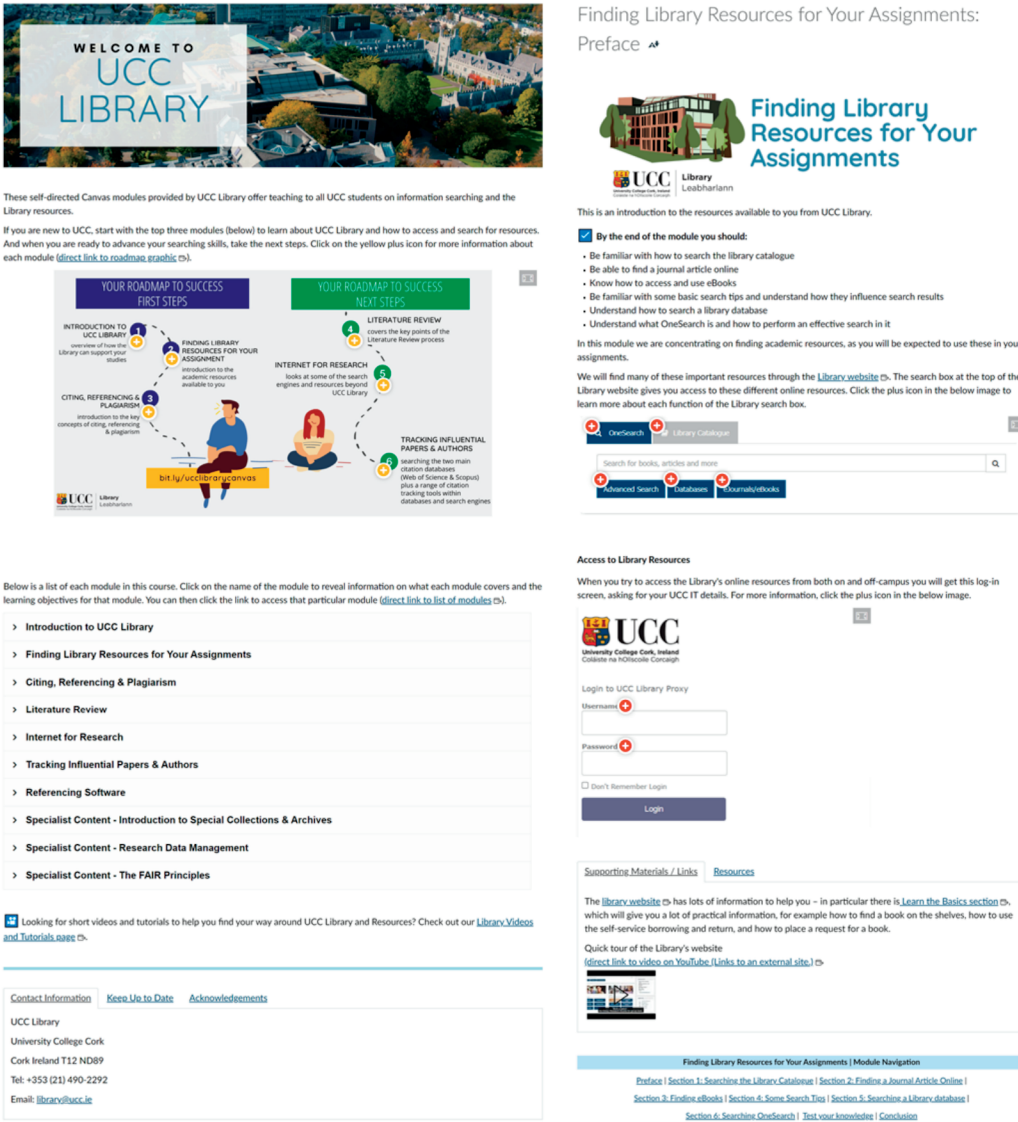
WELCOME TO
UCC
LIBRARY

These self-directed Canvas modules provided by UCC Library offer teaching to all UCC students on information searching and the Library resources.

If you are new to UCC, start with the top three modules (below) to learn about UCC Library and how to access and search for resources. And when you are ready to advance your searching skills, take the next steps. Click on the yellow plus icon for more information about each module (direct link to roadmap graphic).

YOUR ROADMAP TO SUCCESS
FIRST STEPS

YOUR ROADMAP TO SUCCESS
NEXT STEPS

1 INTRODUCTION TO UCC LIBRARY
overview of how the Library can support your studies

2 FINDING LIBRARY RESOURCES FOR YOUR ASSIGNMENT
introduction to the academic resources available to you

3 CITING, REFERENCING & PLAGIARISM
introduction to the key concepts of citing, referencing & plagiarism

4 LITERATURE REVIEW
covers the key points of the Literature Review process

5 INTERNET FOR RESEARCH
looks at some of the search engines and resources beyond UCC Library

6 TRACKING INFLUENTIAL PAPERS & AUTHORS
searching the two main citation databases (Web of Science & Scopus) plus a range of citation tracking tools within databases and search engines

bit.ly/ucclibrarycanvas

UCC Library Leabharlann

Below is a list of each module in this course. Click on the name of the module to reveal information on what each module covers and the learning objectives for that module. You can then click the link to access that particular module (direct link to list of modules).

Introduction to UCC Library
Finding Library Resources for Your Assignments
Citing, Referencing & Plagiarism
Literature Review
Internet for Research
Tracking Influential Papers & Authors
Referencing Software
Specialist Content - Introduction to Special Collections & Archives
Specialist Content - Research Data Management
Specialist Content - The FAIR Principles

Looking for short videos and tutorials to help you find your way around UCC Library and Resources? Check out our Library Videos and Tutorials page.

Contact Information | Keep Up to Date | Acknowledgements

UCC Library
University College Cork
Cork Ireland T12 ND89
Tel: +353 (21) 490-2292
Email: library@ucc.ie

Finding Library Resources for Your Assignments: Preface

Finding Library Resources for Your Assignments

UCC University College Cork, Ireland Coláiste na hOllscoile Corcaigh Library Leabharlann

This is an introduction to the resources available to you from UCC Library.

By the end of the module you should:
• Be familiar with how to search the library catalogue
• Be able to find a journal article online
• Know how to access and use eBooks
• Be familiar with some basic search tips and understand how they influence search results
• Understand how to search a library database
• Understand what OneSearch is and how to perform an effective search in it

In this module we are concentrating on finding academic resources, as you will be expected to use these in your assignments.

We will find many of these important resources through the Library website. The search box at the top of the Library website gives you access to these different online resources. Click the plus icon in the below image to learn more about each function of the Library search box.

OneSearch | Library Catalogue
Search for books, articles and more
Advanced Search | Databases | eJournals/eBooks

Access to Library Resources

When you try to access the Library's online resources from both on and off-campus you will get this log-in screen, asking for your UCC IT details. For more information, click the plus icon in the below image.

UCC University College Cork, Ireland Coláiste na hOllscoile Corcaigh
Login to UCC Library Proxy
Username
Password
Don't Remember Login
Login

Supporting Materials / Links | Resources

The library website has lots of information to help you – in particular there is Learn the Basics section, which will give you a lot of practical information, for example how to find a book on the shelves, how to use the self-service borrowing and return, and how to place a request for a book.

Quick tour of the Library's website
(direct link to video on YouTube (Links to an external site.))

Finding Library Resources for Your Assignments | Module Navigation
Preface | Section 1: Searching the Library Catalogue | Section 2: Finding a Journal Article Online | Section 3: Finding eBooks | Section 4: Some Search Tips | Section 5: Searching a Library database | Section 6: Searching OneSearch | Test your knowledge | Conclusion